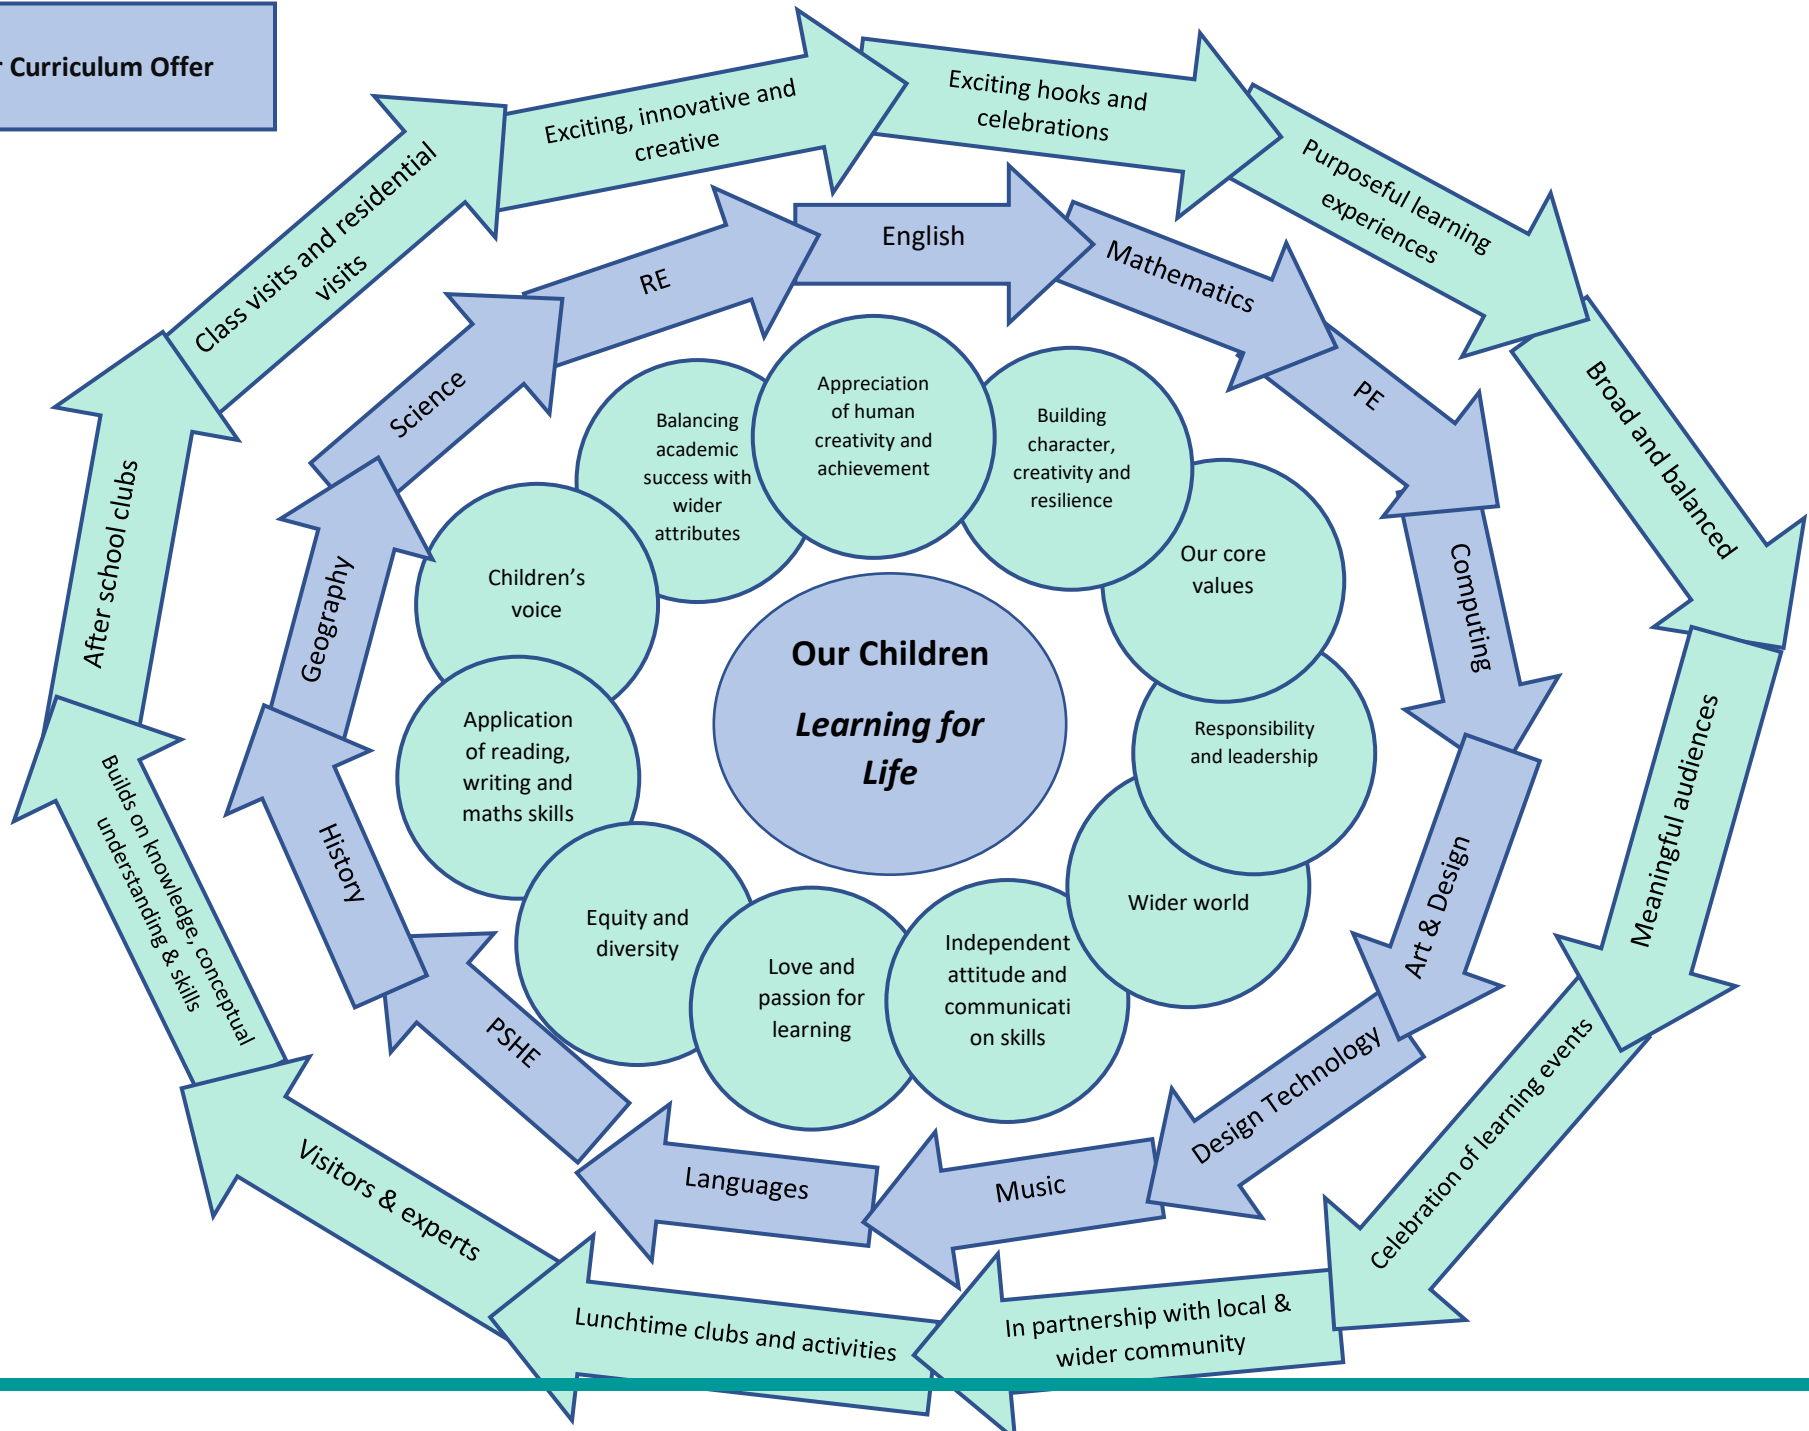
Curriculum Offer

Exciting, innovative and creative

Exciting hooks and celebrations

Purposeful learning experiences

Broad and balanced

Meaningful audiences

Celebration of learning events

In partnership with local & wider community

Lunchtime clubs and activities

Visitors & experts

Builds on knowledge, conceptual understanding & skills

After school clubs

Class visits and residential visits

English

Mathematics

PE

Computing

Art & Design

Design Technology

Music

Languages

PSHE

History

Geography

Science

RE

Appreciation of human creativity and achievement

Building character, creativity and resilience

Our core values

Responsibility and leadership

Wider world

Independent attitude and communicati on skills

Love and passion for learning

Equity and diversity

Application of reading, writing and maths skills

Children's voice

Balancing academic success with wider attributes

Our Children

Learning for Life